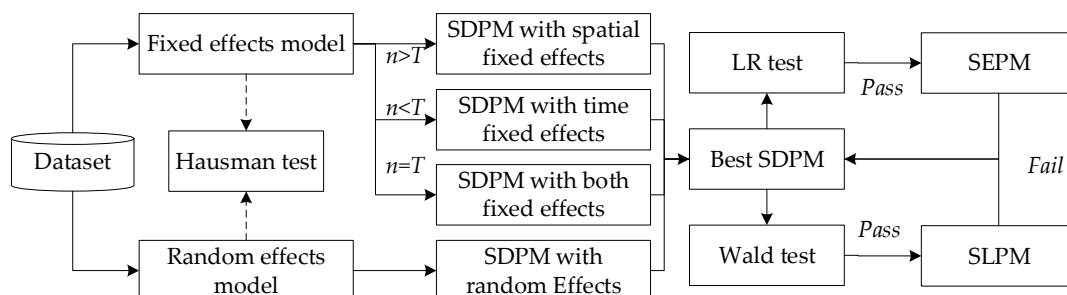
Dataset

Fixed effects model

Hausman test

Random effects model

$n>T$

$n<T$

$n=T$

SDPM with spatial fixed effects

SDPM with time fixed effects

SDPM with both fixed effects

SDPM with random Effects

Best SDPM

LR test

Wald test

Pass

Pass

SEPM

SLPM

Fail